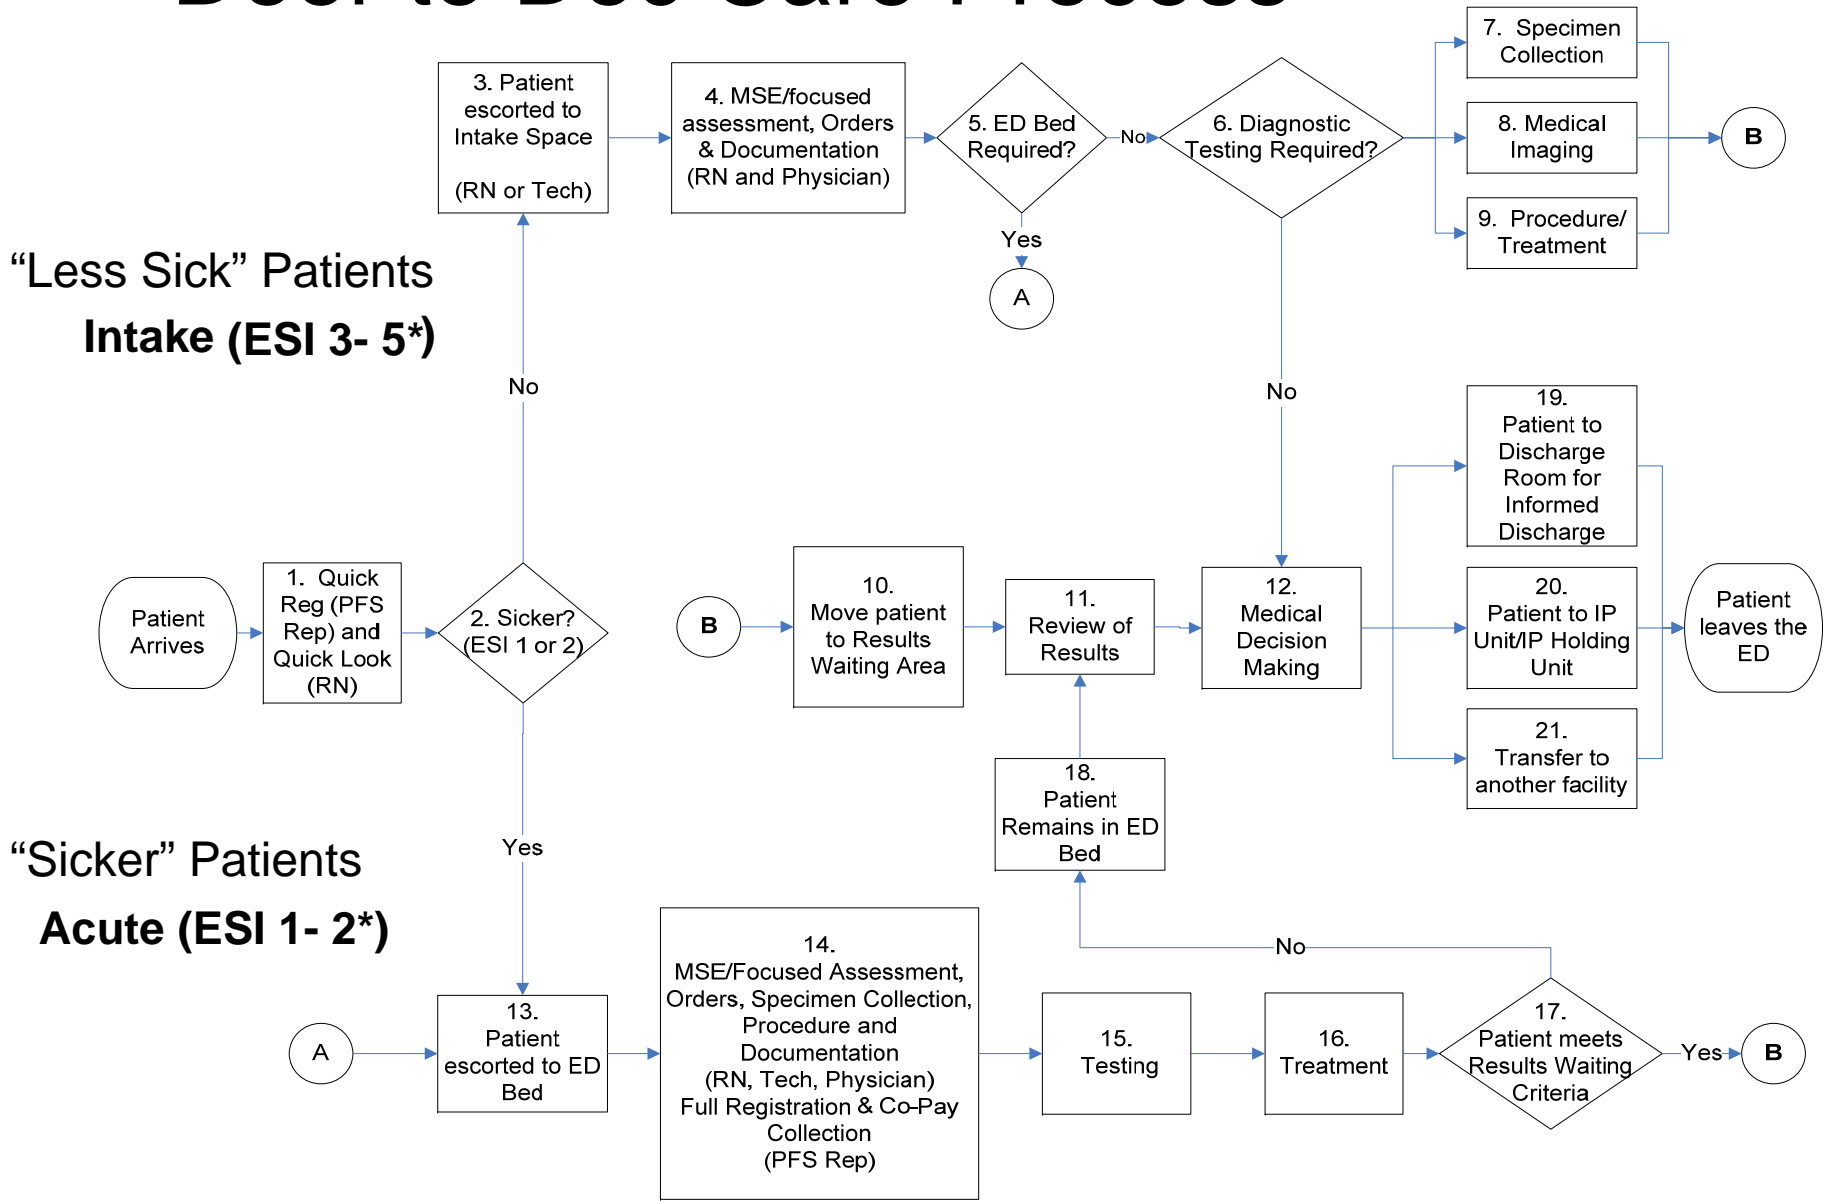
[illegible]

3. Patient escorted to Intake Space

(RN or Tech)

4. MSE/focused assessment, Orders & Documentation (RN and Physician)

5. ED Bed Required?

No

6. Diagnostic Testing Required?

7. Specimen Collection

8. Medical Imaging

9. Procedure/ Treatment

B

Yes

A

“Less Sick” Patients

Intake (ESI 3- 5*)

No

No

19. Patient to Discharge Room for Informed Discharge

Patient Arrives

1. Quick Reg (PFS Rep) and Quick Look (RN)

2. Sicker? (ESI 1 or 2)

B

10. Move patient to Results Waiting Area

11. Review of Results

12. Medical Decision Making

20. Patient to IP Unit/IP Holding Unit

Patient leaves the ED

21. Transfer to another facility

18. Patient Remains in ED Bed

Yes

“Sicker” Patients

Acute (ESI 1- 2*)

No

A

13. Patient escorted to ED Bed

14. MSE/Focused Assessment, Orders, Specimen Collection, Procedure and Documentation (RN, Tech, Physician) Full Registration & Co-Pay Collection (PFS Rep)

15. Testing

16. Treatment

17. Patient meets Results Waiting Criteria

Yes

B